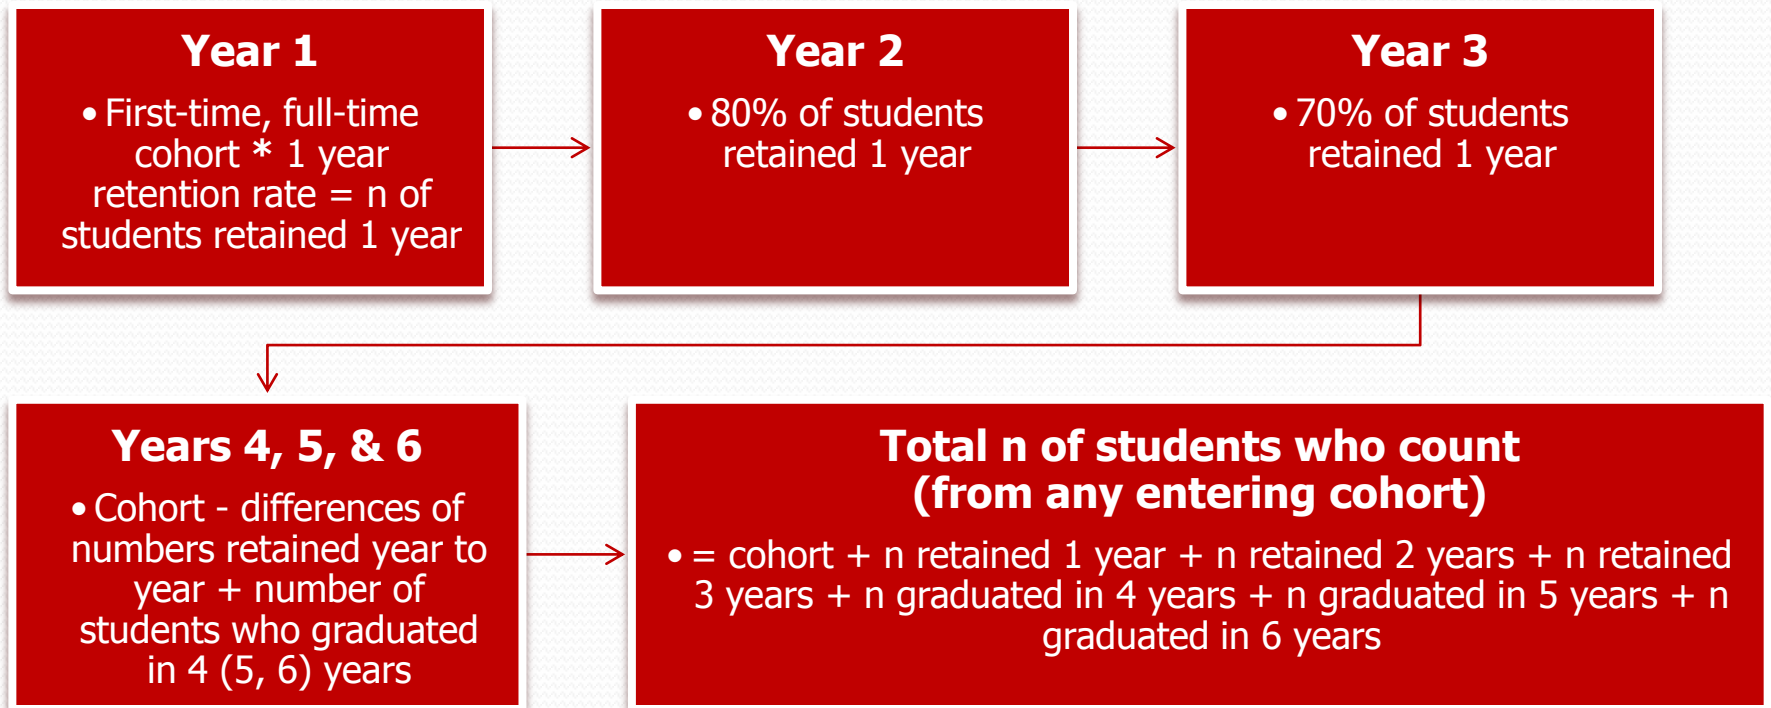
Year 1

• First-time, full-time cohort * 1 year retention rate = n of students retained 1 year

Year 2

• 80% of students retained 1 year

Year 3

• 70% of students retained 1 year

Years 4, 5, & 6

• Cohort - differences of numbers retained year to year + number of students who graduated in 4 (5, 6) years

Total n of students who count (from any entering cohort)

• = cohort + n retained 1 year + n retained 2 years + n retained 3 years + n graduated in 4 years + n graduated in 5 years + n graduated in 6 years